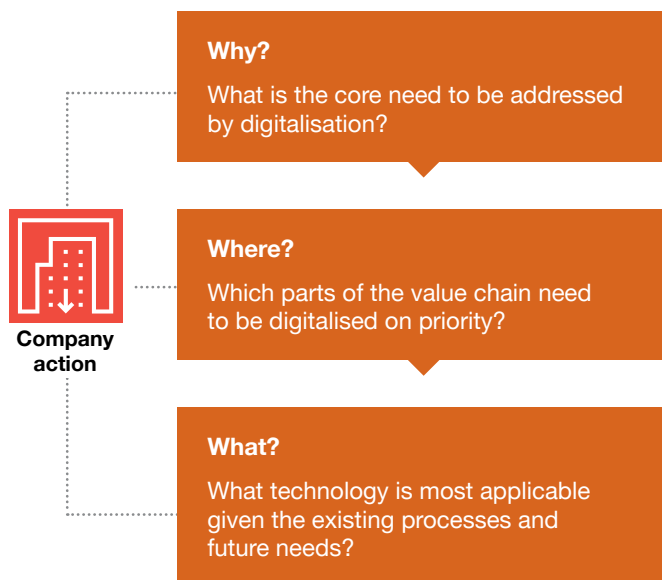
Company action

Why?
What is the core need to be addressed by digitalisation?

Where?
Which parts of the value chain need to be digitalised on priority?

What?
What technology is most applicable given the existing processes and future needs?